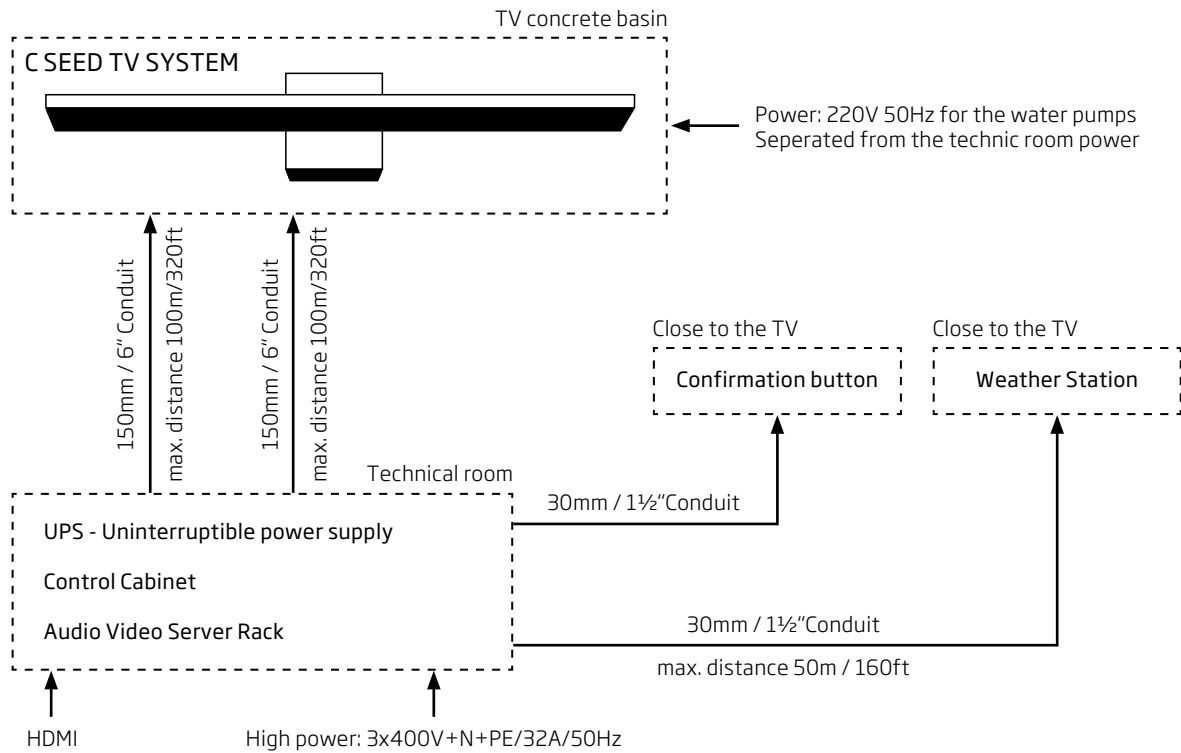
TV concrete basin

C SEED TV SYSTEM

Power: 220V 50Hz for the water pumps
Seperated from the technic room power

150mm / 6" Conduit

max. distance 100m/320ft

150mm / 6" Conduit

max. distance 100m/320ft

Close to the TV

Confirmation button

Close to the TV

Weather Station

Technical room

UPS - Uninterruptible power supply

Control Cabinet

Audio Video Server Rack

30mm / 1½"Conduit

30mm / 1½"Conduit

max. distance 50m / 160ft

HDMI

High power: 3x400V+N+PE/32A/50Hz